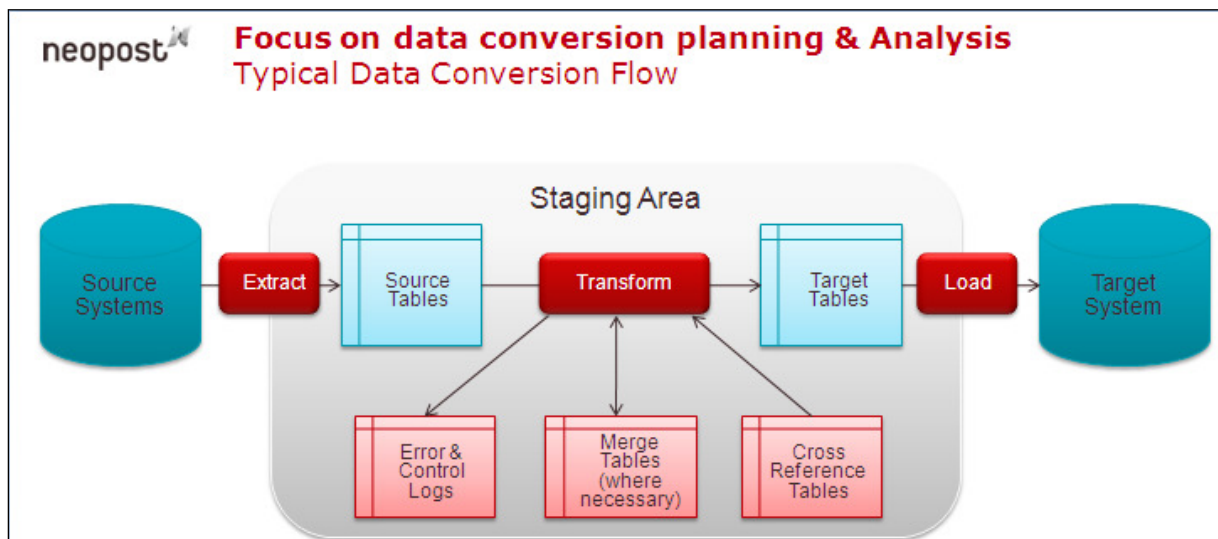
neopost

Focus on data conversion planning & Analysis
Typical Data Conversion Flow

Staging Area

Source Systems

Extract

Source Tables

Transform

Target Tables

Load

Target System

Error & Control Logs

Merge Tables (where necessary)

Cross Reference Tables